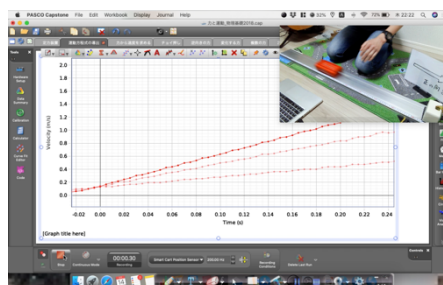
PASCO Capstone File Edit Workbook Display Journal Help

22:22

Velocity (m/s)

2.0
1.8
1.6
1.4
1.2
1.0
0.8
0.6
0.4
0.2
0.0

-0.02 0.00 0.02 0.04 0.06 0.08 0.10 0.12 0.14 0.16 0.18 0.20 0.22 0.24

Time (s)

[Graph title here]

00:00.30

Smart Cart Position Sensor

Tools

Data Summary

Calibration

Calculator

Signal Generator

Code

Controls